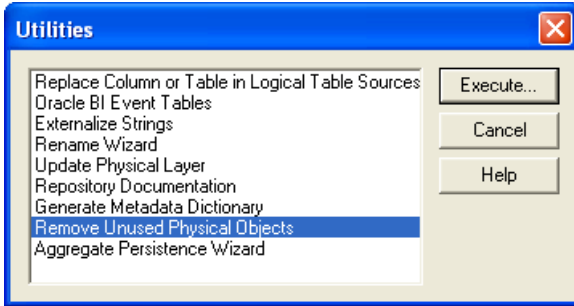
Utilities

Replace Column or Table in Logical Table Sources
Oracle BI Event Tables
Externalize Strings
Rename Wizard
Update Physical Layer
Repository Documentation
Generate Metadata Dictionary
Remove Unused Physical Objects
Aggregate Persistence Wizard

Execute...
Cancel
Help